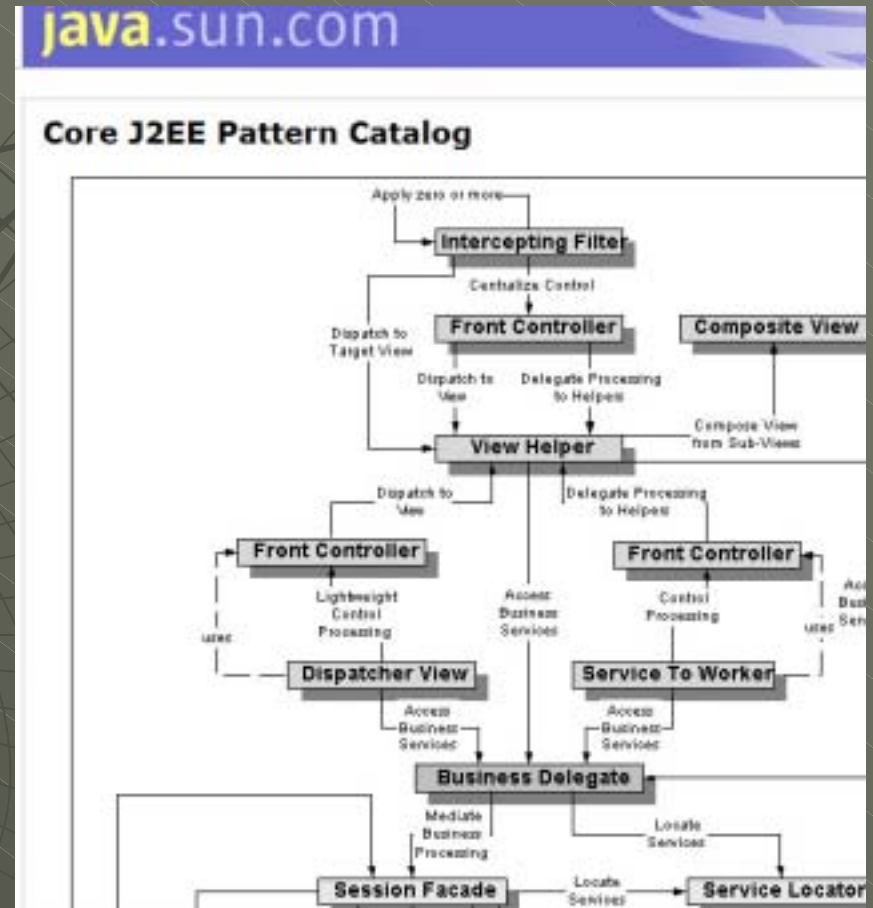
java.sun.com

Core J2EE Pattern Catalog

Apply zero or more

Intercepting Filter

Centralize Control

Dispatch to Target View

Front Controller

Composite View

Dispatch to View

Delegate Processing to Helpers

Compose View from Sub-Views

View Helper

Dispatch to View

Delegate Processing to Helpers

Front Controller

Front Controller

Lightweight Control Processing

Access Business Services

Control Processing

uses

uses

Acc Bus Ser

Dispatcher View

Service To Worker

Access Business Services

Access Business Services

Business Delegate

Mediate Business Processing

Locate Services

Session Facade

Locate Services

Service Locator